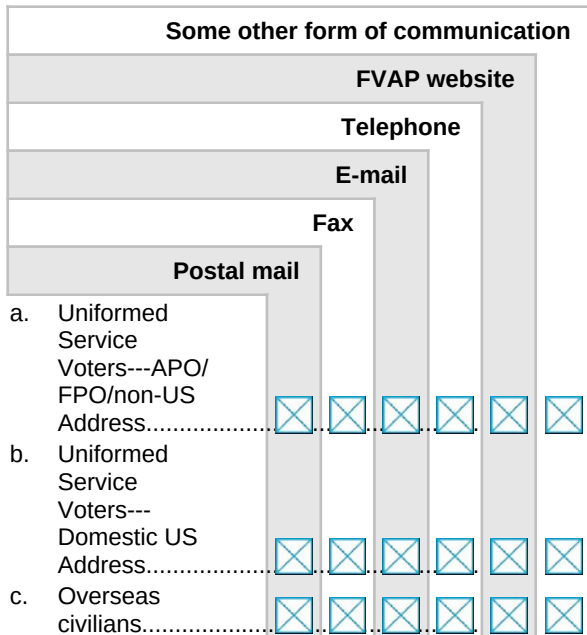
| | Postal mail | Fax | E-mail | Telephone | FVAP website | Some other form of communication |
|---|---|---|---|---|---|---|
| a. Uniformed Service Voters---APO/FPO/non-US Address.................. | ☒ | ☒ | ☒ | ☒ | ☒ | ☒ |
| b. Uniformed Service Voters---Domestic US Address.................. | ☒ | ☒ | ☒ | ☒ | ☒ | ☒ |
| c. Overseas civilians.................. | ☒ | ☒ | ☒ | ☒ | ☒ | ☒ |